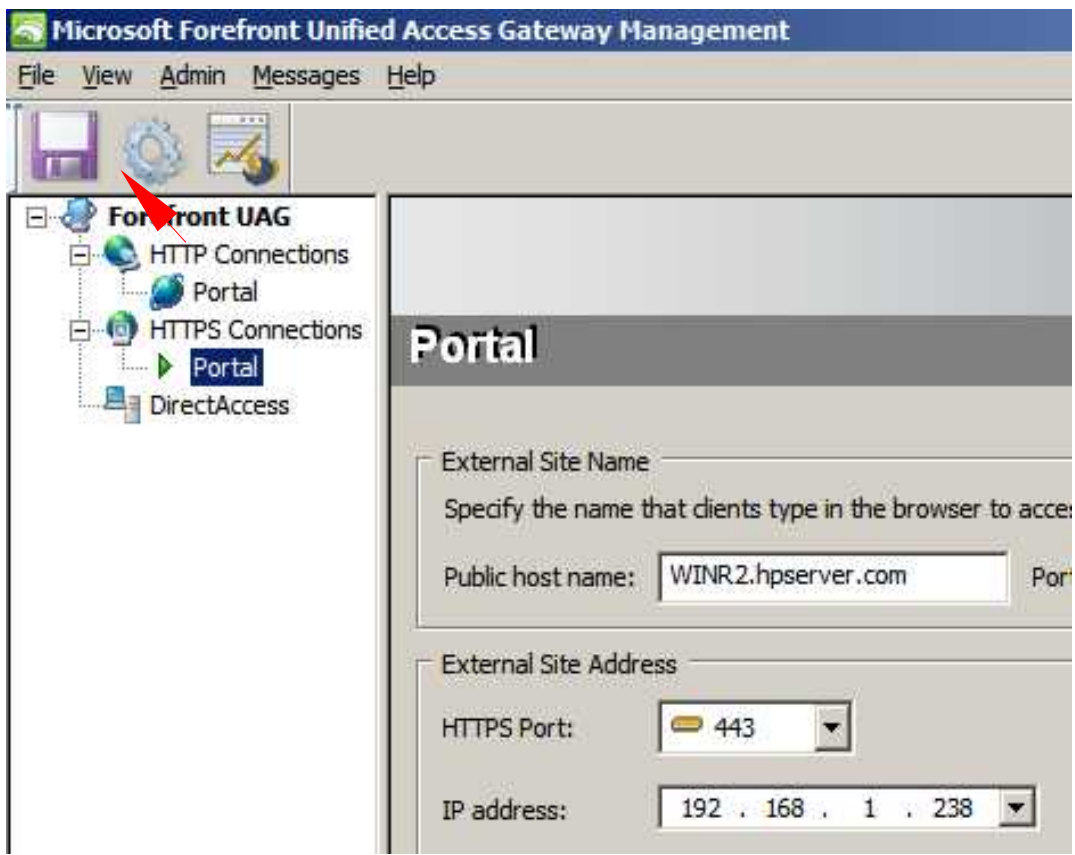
Microsoft Forefront Unified Access Gateway Management

File View Admin Messages Help

Forefront UAG
HTTP Connections
Portal
HTTPS Connections
Portal
DirectAccess

Portal

External Site Name
Specify the name that clients type in the browser to acces
Public host name: WINR2.hpserver.com Por

External Site Address
HTTPS Port: 443
IP address: 192 . 168 . 1 . 238